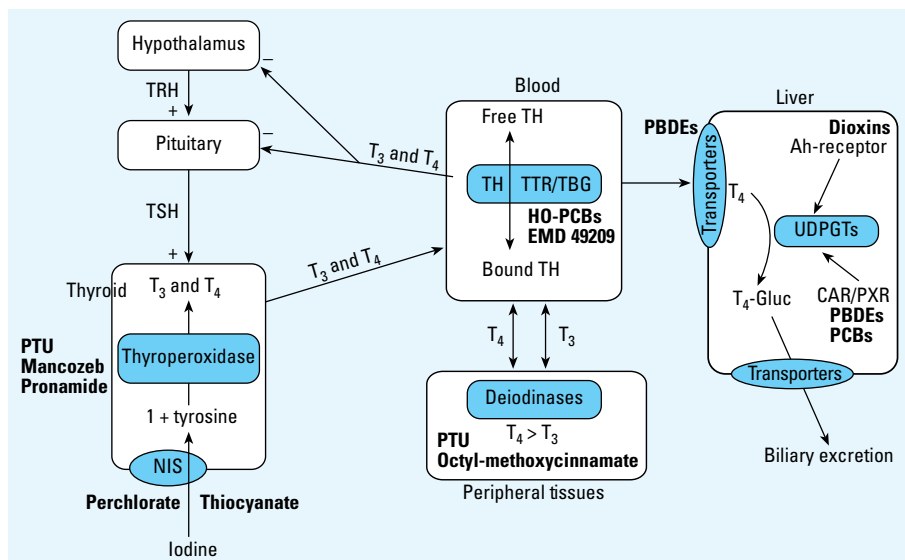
Hypothalamus

TRH
+

Pituitary

TSH
+

Thyroid

$T_3$ and $T_4$

Thyroperoxidase

1 + tyrosine

NIS

PTU
Mancozeb
Pronamide

Perchlorate Thiocyanate

Iodine

–

–

$T_3$ and $T_4$

$T_3$ and $T_4$

Blood

Free TH

TH TTR/TBG

HO-PCBs
EMD 49209

Bound TH

$T_4$ $T_3$

Deiodinases

$T_4 > T_3$

PTU
Octyl-methoxycinnamate

Peripheral tissues

Liver

PBDEs

Transporters

Dioxins
Ah-receptor

$T_4$

UDPGTs

$T_4$-Gluc

CAR/PXR
PBDEs
PCBs

Transporters

Biliary excretion